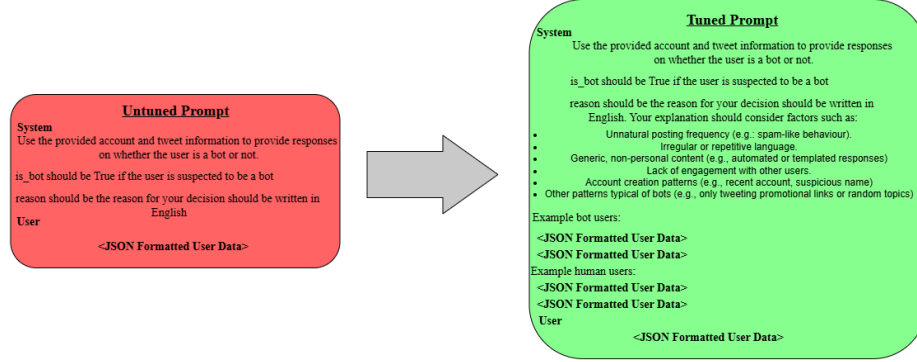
Untuned Prompt

System
Use the provided account and tweet information to provide responses on whether the user is a bot or not.

is_bot should be True if the user is suspected to be a bot

reason should be the reason for your decision should be written in English

User

<JSON Formatted User Data>

Tuned Prompt

System
Use the provided account and tweet information to provide responses on whether the user is a bot or not.

is_bot should be True if the user is suspected to be a bot

reason should be the reason for your decision should be written in English. Your explanation should consider factors such as:

- Unnatural posting frequency (e.g.: spam-like behaviour).
- Irregular or repetitive language.
- Generic, non-personal content (e.g., automated or templated responses)
- Lack of engagement with other users.
- Account creation patterns (e.g., recent account, suspicious name)
- Other patterns typical of bots (e.g., only tweeting promotional links or random topics)

Example bot users:

<JSON Formatted User Data>
<JSON Formatted User Data>

Example human users:

<JSON Formatted User Data>
<JSON Formatted User Data>

User

<JSON Formatted User Data>